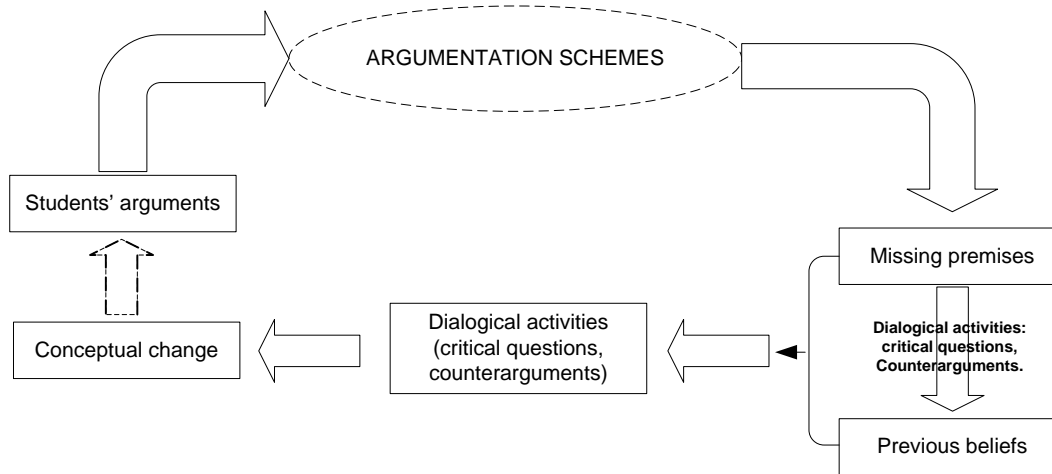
ARGUMENTATION SCHEMES

Students' arguments

Missing premises

Dialogical activities: critical questions, Counterarguments.

Previous beliefs

Dialogical activities (critical questions, counterarguments)

Conceptual change